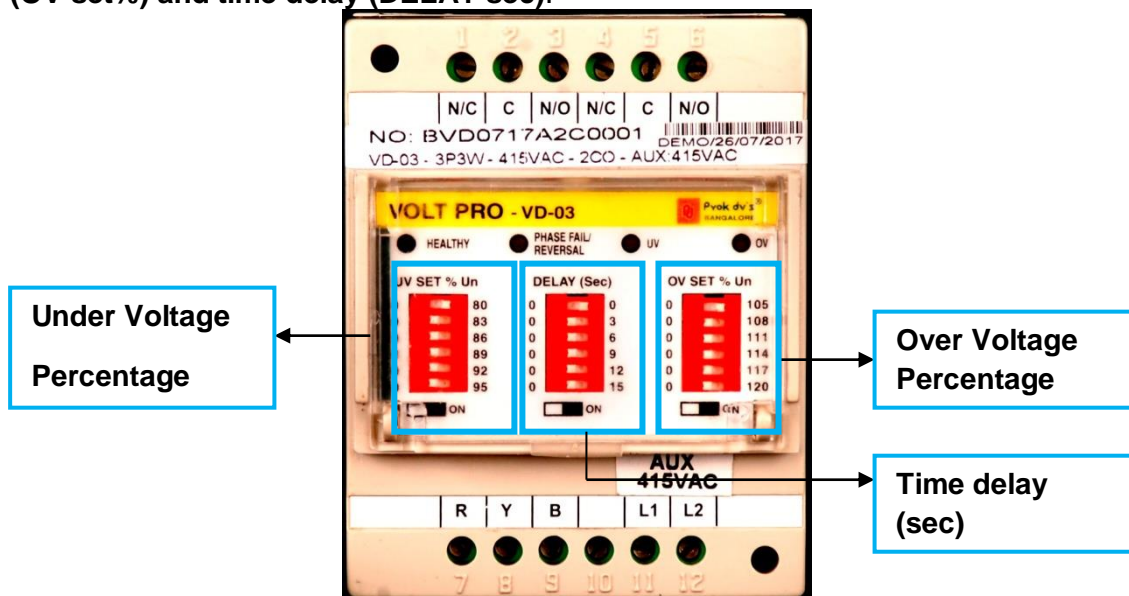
(OV set%) and time delay (DELAY sec).

1 2 3 4 5 6

| N/C | C | N/O | N/C | C | N/O |
|---|---|---|---|---|---|

NO: BVD0717A2C0001 DEMO/26/07/2017

VD-03 - 3P3W - 415VAC - 2CO - AUX:415VAC

VOLT PRO - VD-03

Pyrok devices BANGALORE

HEALTHY PHASE FAIL/ REVERSAL UV OV

UV SET % Un 80 83 86 89 92 95 ON

DELAY (Sec) 0 0 0 0 0 0 0 3 6 9 12 15 ON

OV SET % Un 0 0 0 0 0 0 105 108 111 114 117 120 ON

Under Voltage Percentage

Over Voltage Percentage

AUX 415VAC

Time delay (sec)

| R | Y | B | | L1 | L2 |
|---|---|---|---|---|---|

7 8 9 10 11 12